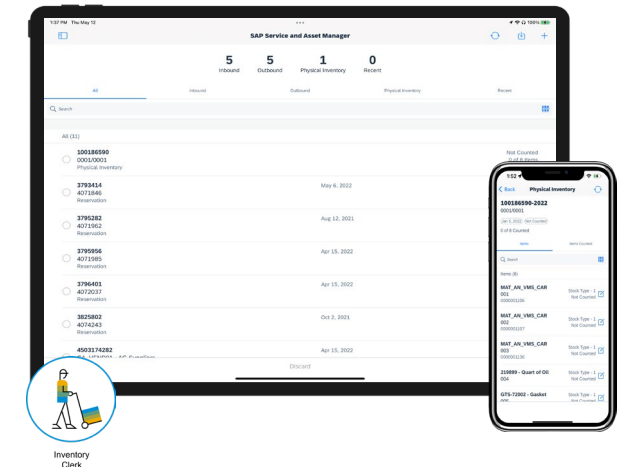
1:37 PM Thu May 12

100%

SAP Service and Asset Manager

5 Inbound
5 Outbound
1 Physical Inventory
0 Recent

All
Inbound
Outbound
Physical Inventory
Recent

Search

All (11)

100186590
0001/0001
Physical Inventory
Not Counted
0 of 8 Items

3793414
4071846
Reservation
May 6, 2022

3795282
4071962
Reservation
Aug 12, 2021

3795956
4071985
Reservation
Apr 15, 2022

3796401
4072037
Reservation
Apr 15, 2022

3825802
4074243
Reservation
Oct 2, 2021

4503174282
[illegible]
Apr 15, 2022

Discard

1:52

Back
Physical Inventory

100186590-2022
0001/0001
Jan 5, 2022 Not Counted
0 of 8 Counted

Items
Items Counted

Search

Items (8)

MAT_AN_VMS_CAR
001
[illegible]
Stock Type - 1
Not Counted

MAT_AN_VMS_CAR
002
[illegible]
Stock Type - 1
Not Counted

MAT_AN_VMS_CAR
003
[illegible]
Stock Type - 1
Not Counted

219899 - Quart of Oil
004
Stock Type - 1
Not Counted

GTS-72002 - Gasket
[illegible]
Stock Type - 1
Not Counted

Inventory
Clerk